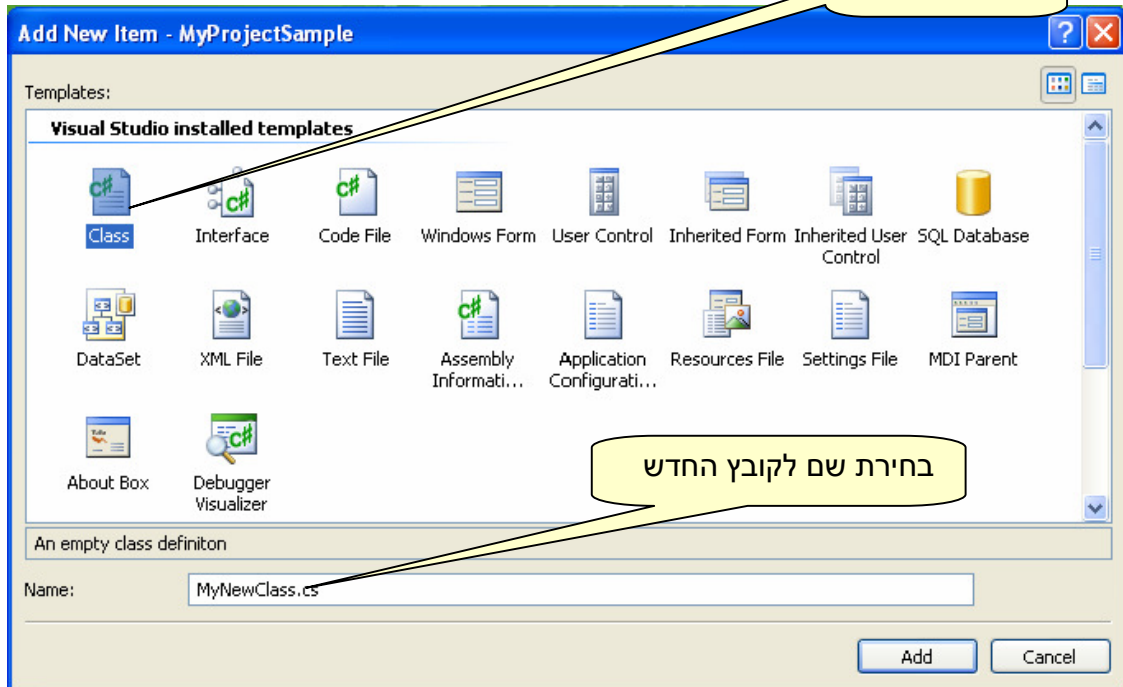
Add New Item - MyProjectSample

Templates:

Visual Studio installed templates

Class
Interface
Code File
Windows Form
User Control
Inherited Form
Inherited User Control
SQL Database
DataSet
XML File
Text File
Assembly Informati...
Application Configurati...
Resources File
Settings File
MDI Parent
About Box
Debugger Visualizer

בחירת שם לקובץ החדש

An empty class definiton

Name: MyNewClass.cs

Add
Cancel